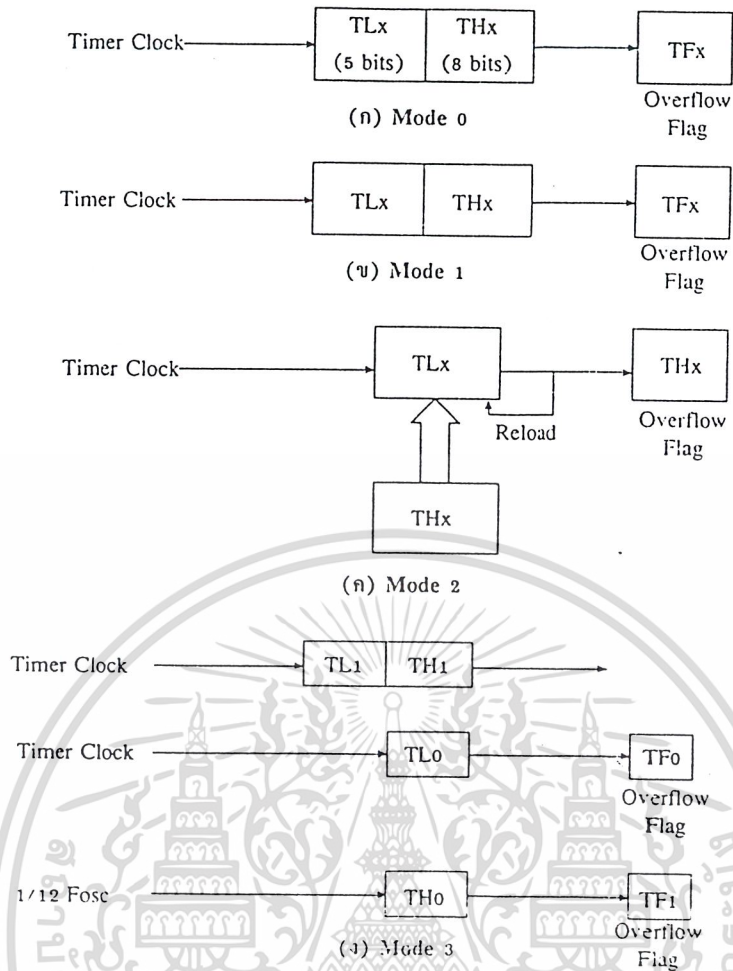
Timer Clock

TLx (5 bits)

THx (8 bits)

TFx

Overflow Flag

(ก) Mode 0

Timer Clock

TLx

THx

TFx

Overflow Flag

(ข) Mode 1

Timer Clock

TLx

THx

Overflow Flag

Reload

THx

(ค) Mode 2

Timer Clock

TL1

TH1

Timer Clock

TL0

TF0

Overflow Flag

1/12 Fosc

TH0

TF1

Overflow Flag

(ง) Mode 3